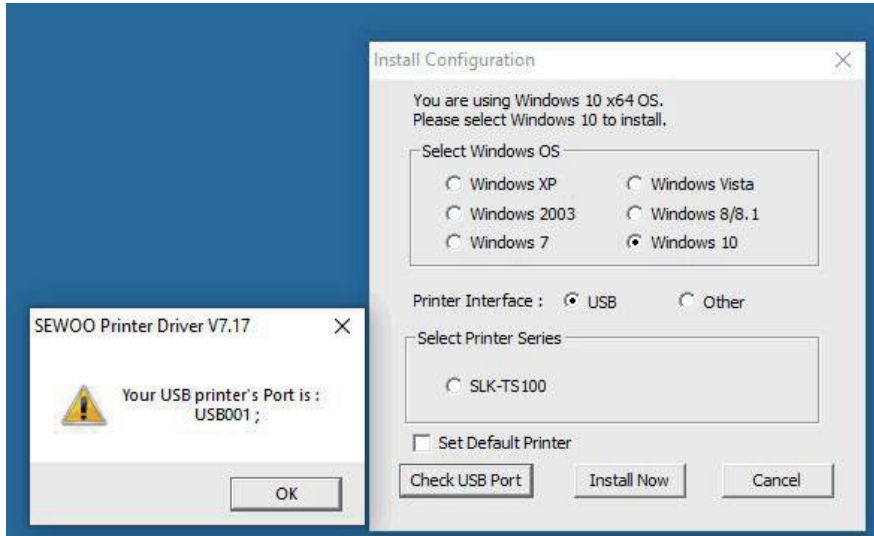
Install Configuration

You are using Windows 10 x64 OS.
Please select Windows 10 to install.

Select Windows OS

Windows XP
Windows Vista
Windows 2003
Windows 8/8.1
Windows 7
Windows 10

Printer Interface : USB Other

Select Printer Series

SLK-TS100

Set Default Printer

Check USB Port
Install Now
Cancel

SEWOO Printer Driver V7.17

Your USB printer's Port is :
USB001 ;

OK